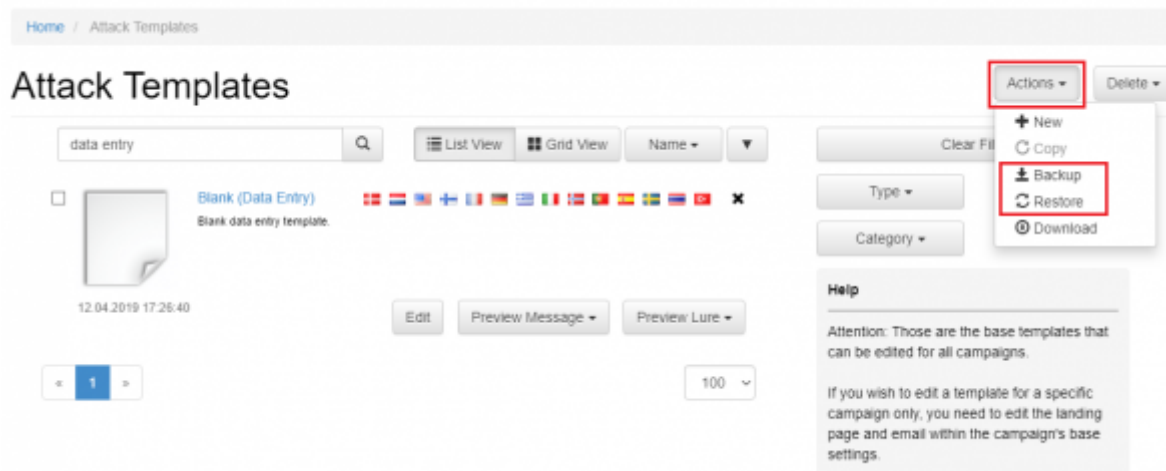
Home / Attack Templates

Attack Templates

Actions ▾

Delete ▾

New
Copy
Backup
Restore
Download

data entry

List View

Grid View

Name ▾

Clear Fil

Blank (Data Entry)

Blank data entry template.

Type ▾

Category ▾

12.04.2019 17:26:40

Edit

Preview Message ▾

Preview Lure ▾

Help

Attention: Those are the base templates that can be edited for all campaigns.

If you wish to edit a template for a specific campaign only, you need to edit the landing page and email within the campaign's base settings.

« 1 »

100